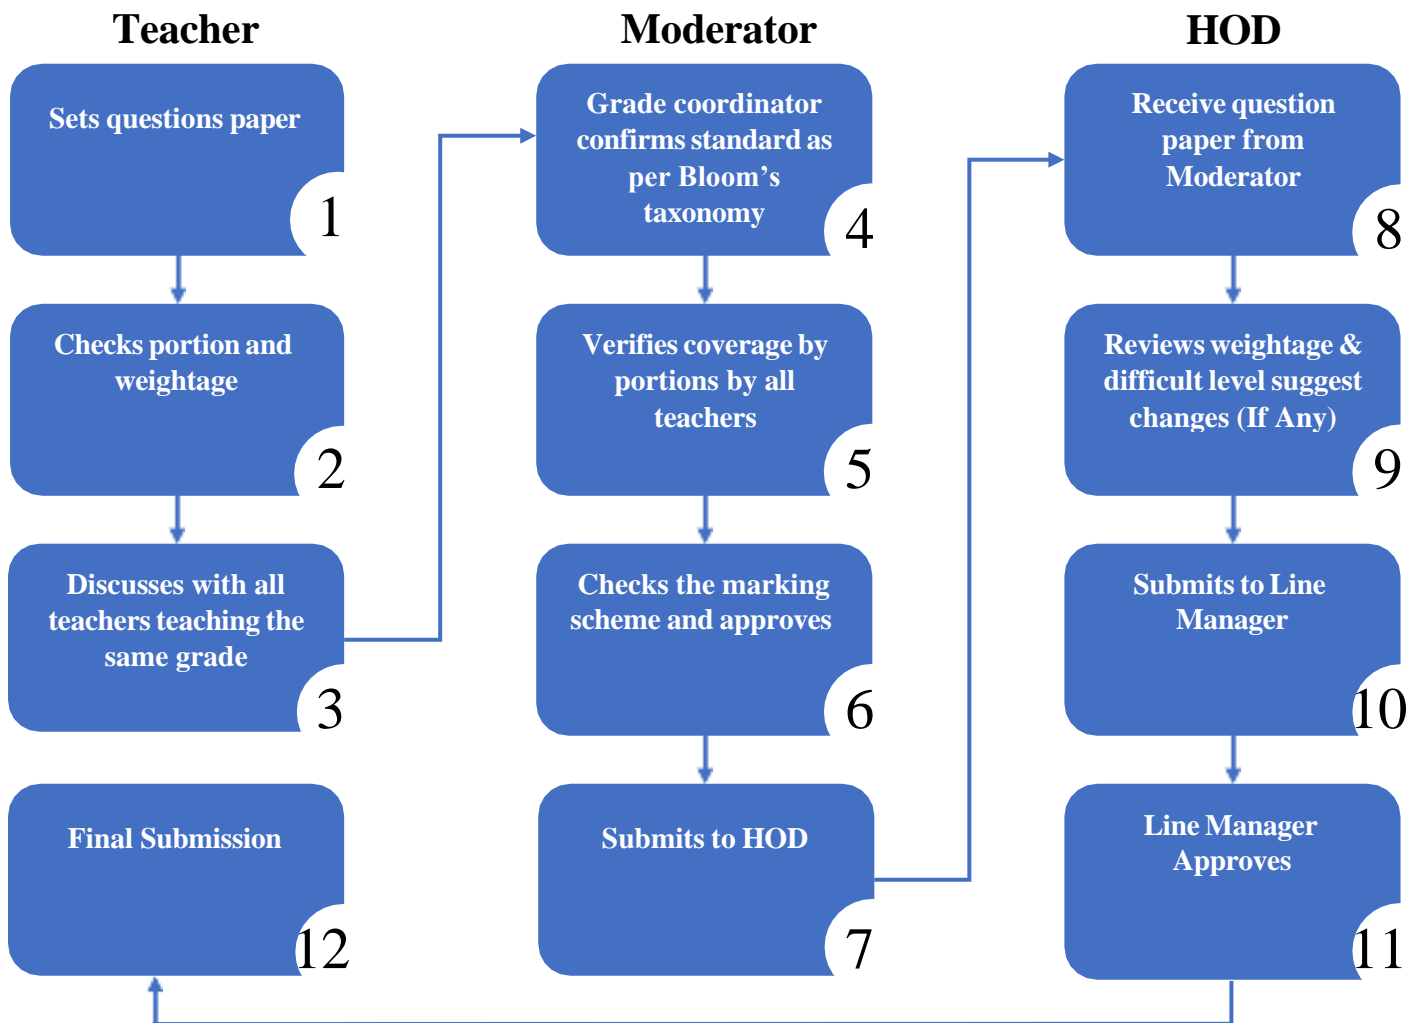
Teacher

Sets questions paper
1

Checks portion and weightage
2

Discusses with all teachers teaching the same grade
3

Final Submission
12

Moderator

Grade coordinator confirms standard as per Bloom’s taxonomy
4

Verifies coverage by portions by all teachers
5

Checks the marking scheme and approves
6

Submits to HOD
7

HOD

Receive question paper from Moderator
8

Reviews weightage & difficult level suggest changes (If Any)
9

Submits to Line Manager
10

Line Manager Approves
11